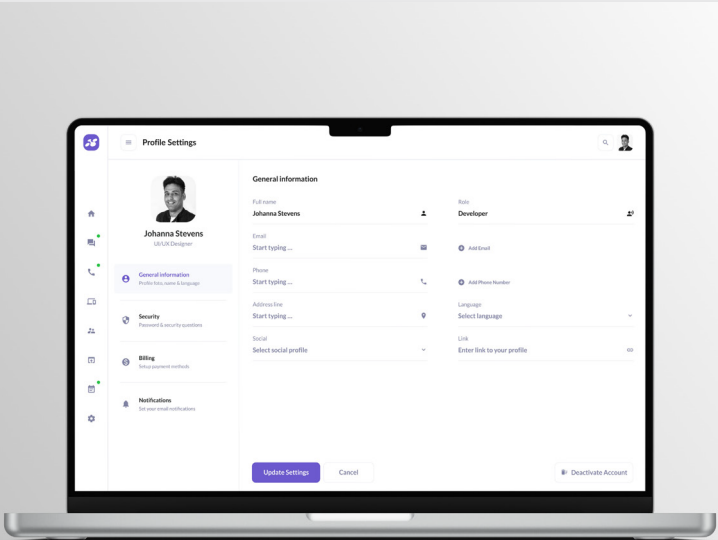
Profile Settings

Johanna Stevens
UI/UX Designer

General information
Profile Info, name & language

Security
Password & security questions

Billing
Setup payment methods

Notifications
Set your email notifications

General information

Full name
Johanna Stevens

Role
Developer

Email
Start typing ...

Add Email

Phone
Start typing ...

Add Phone Number

Address line
Start typing ...

Language
Select language

Social
Select social profile

Link
Enter link to your profile

Update Settings

Cancel

Deactivate Account